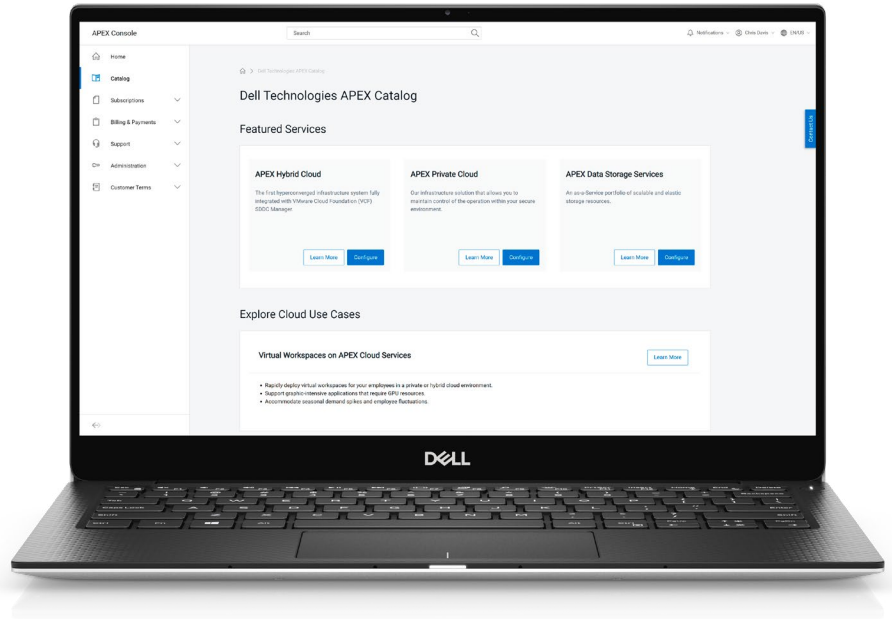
APEX Console

Search

Notifications Chris Davis EN/US

Home

Catalog

Subscriptions

Billing & Payments

Support

Administration

Customer Terms

> Dell Technologies APEX Catalog

Dell Technologies APEX Catalog

Contact Us

Featured Services

APEX Hybrid Cloud

The first hyperconverged infrastructure system fully integrated with VMware Cloud Foundation (VCF) SDDC Manager.

Learn More Configure

APEX Private Cloud

Our infrastructure solution that allows you to maintain control of the operation within your secure environment.

Learn More Configure

APEX Data Storage Services

An as-a-Service portfolio of scalable and elastic storage resources.

Learn More Configure

Explore Cloud Use Cases

Virtual Workspaces on APEX Cloud Services

Learn More

• Rapidly deploy virtual workspaces for your employees in a private or hybrid cloud environment.
• Support graphic-intensive applications that require GPU resources.
• Accommodate seasonal demand spikes and employee fluctuations.

DELL